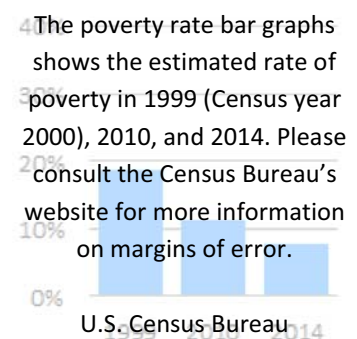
The poverty rate bar graphs shows the estimated rate of poverty in 1999 (Census year 2000), 2010, and 2014. Please consult the Census Bureau's website for more information on margins of error.

20%

10%

0%

U.S. Census Bureau

2014